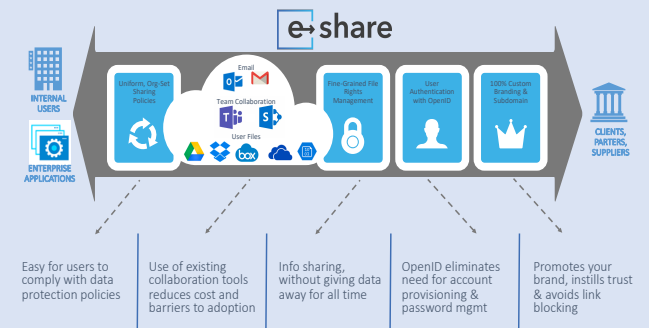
e share

INTERNAL USERS

ENTERPRISE APPLICATIONS

Uniform, Org-Set Sharing Policies

Email

Team Collaboration

User Files

box

Fine-Grained File Rights Management

User Authentication with OpenID

100% Custom Branding & Subdomain

CLIENTS, PARTERS, SUPPLIERS

Easy for users to comply with data protection policies

Use of existing collaboration tools reduces cost and barriers to adoption

Info sharing, without giving data away for all time

OpenID eliminates need for account provisioning & password mgmt

Promotes your brand, instills trust & avoids link blocking